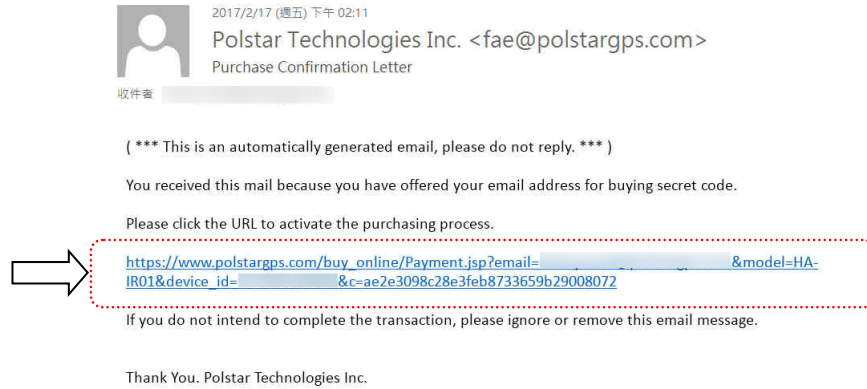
2017/2/17 (週五) 下午 02:11
Polstar Technologies Inc. <fae@polstargps.com>
Purchase Confirmation Letter
收件者 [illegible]

( *** This is an automatically generated email, please do not reply. *** )

You received this mail because you have offered your email address for buying secret code.

Please click the URL to activate the purchasing process.

https://www.polstargps.com/buy_online/Payment.jsp?email=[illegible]&model=HA-IR01&device_id=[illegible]&c=ae2e3098c28e3feb8733659b29008072

If you do not intend to complete the transaction, please ignore or remove this email message.

Thank You. Polstar Technologies Inc.